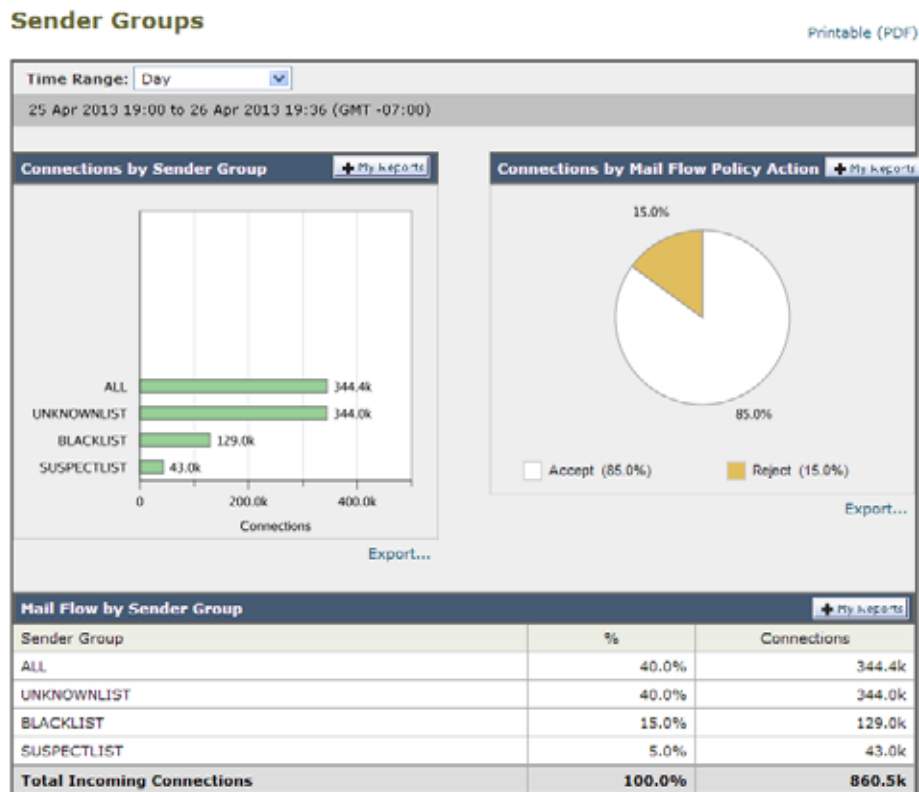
Sender Groups

Printable (PDF)

Time Range: Day

25 Apr 2013 19:00 to 26 Apr 2013 19:36 (GMT -07:00)

Connections by Sender Group

My Reports

ALL 344.4k
UNKNOWNLIST 344.0k
BLACKLIST 129.0k
SUSPECTLIST 43.0k

0 200.0k 400.0k
Connections

Export...

Connections by Mail Flow Policy Action

My Reports

15.0%

85.0%

Accept (85.0%) Reject (15.0%)

Export...

Mail Flow by Sender Group

My Reports

| Sender Group | % | Connections |
|---|---|---|
| ALL | 40.0% | 344.4k |
| UNKNOWNLIST | 40.0% | 344.0k |
| BLACKLIST | 15.0% | 129.0k |
| SUSPECTLIST | 5.0% | 43.0k |
| Total Incoming Connections | 100.0% | 860.5k |